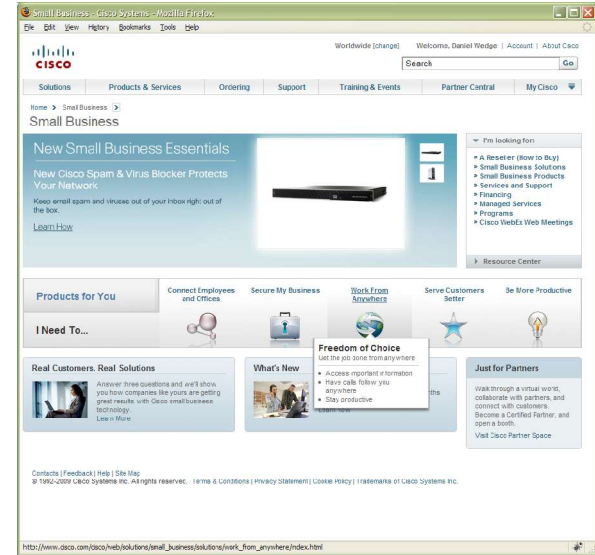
Small Business - Cisco Systems - Mozilla Firefox

File Edit View History Bookmarks Tools Help

CISCO

Worldwide [change] Welcome, Daniel Wedge | Account | About Cisco

Search Go

Solutions Products & Services Ordering Support Training & Events Partner Central MyCisco

Home > Small Business >

Small Business

New Small Business Essentials

New Cisco Spam & Virus Blocker Protects Your Network

Keep email spam and viruses out of your inbox right out of the box.

Learn How

I'm looking for:

» A Reseller (How to Buy)
» Small Business Solutions
» Small Business Products
» Services and Support
» Financing
» Managed Services
» Programs
» Cisco WebEx Web Meetings

Resource Center

Products for You

I Need To...

Connect Employees and Offices

Secure My Business

Work From Anywhere

Serve Customers Better

Be More Productive

Freedom of Choice

Get the job done from anywhere

• Access important information
• Have calls follow you anywhere
• Stay productive

Real Customers. Real Solutions

Answer three questions and we'll show you how companies like yours are getting great results with Cisco small business technology.

Learn More

What's New

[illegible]ths

Learn More

Just for Partners

Walk through a virtual world, collaborate with partners, and connect with customers. Become a Certified Partner, and open a booth.

Visit Cisco Partner Space

Contacts | Feedback | Help | Site Map

© 1992-2009 Cisco Systems Inc. All rights reserved. Terms & Conditions | Privacy Statement | Cookie Policy | Trademarks of Cisco Systems Inc.

http://www.cisco.com/cisco/web/solutions/small_business/solutions/work_from_anywhere/index.html